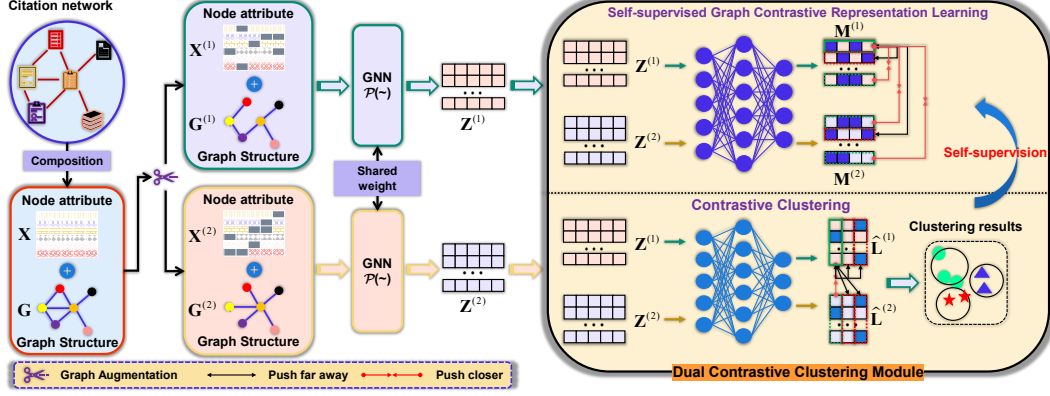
Citation network

Composition

Node attribute

$\mathbf{X}$

$\mathbf{G}$

Graph Structure

Node attribute

$\mathbf{X}^{(1)}$

$\mathbf{G}^{(1)}$

Graph Structure

Node attribute

$\mathbf{X}^{(2)}$

$\mathbf{G}^{(2)}$

Graph Structure

GNN $\mathcal{P}(\sim)$

Shared weight

GNN $\mathcal{P}(\sim)$

$\mathbf{Z}^{(1)}$

$\mathbf{Z}^{(2)}$

Self-supervised Graph Contrastive Representation Learning

$\mathbf{Z}^{(1)}$

$\mathbf{Z}^{(2)}$

$\mathbf{M}^{(1)}$

$\mathbf{M}^{(2)}$

Self-supervision

Contrastive Clustering

$\mathbf{Z}^{(1)}$

$\mathbf{Z}^{(2)}$

$\hat{\mathbf{L}}^{(1)}$

$\hat{\mathbf{L}}^{(2)}$

Clustering results

Graph Augmentation Push far away Push closer

Dual Contrastive Clustering Module